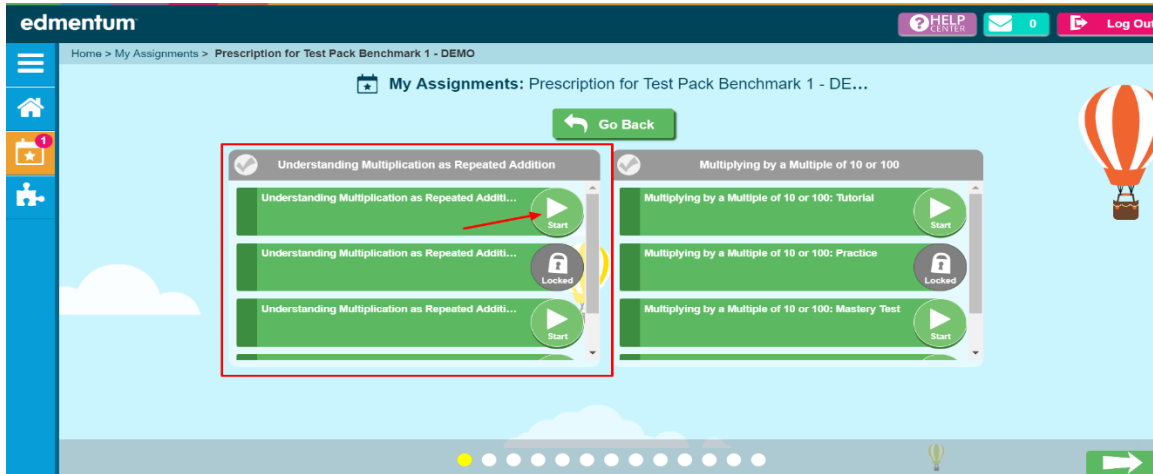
edmentum

HELP CENTER

0

Log Out

1

Home > My Assignments > Prescription for Test Pack Benchmark 1 - DEMO

My Assignments: Prescription for Test Pack Benchmark 1 - DE...

Go Back

Understanding Multiplication as Repeated Addition

Understanding Multiplication as Repeated Additi...

Start

Understanding Multiplication as Repeated Additi...

Locked

Understanding Multiplication as Repeated Additi...

Start

Multiplying by a Multiple of 10 or 100

Multiplying by a Multiple of 10 or 100: Tutorial

Start

Multiplying by a Multiple of 10 or 100: Practice

Locked

Multiplying by a Multiple of 10 or 100: Mastery Test

Start